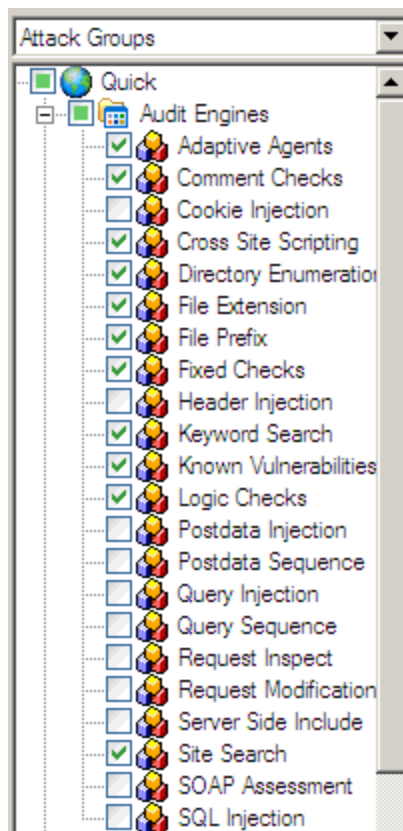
Attack Groups

Quick

Audit Engines

Adaptive Agents

Comment Checks

Cookie Injection

Cross Site Scripting

Directory Enumeratio

File Extension

File Prefix

Fixed Checks

Header Injection

Keyword Search

Known Vulnerabilities

Logic Checks

Postdata Injection

Postdata Sequence

Query Injection

Query Sequence

Request Inspect

Request Modification

Server Side Include

Site Search

SOAP Assessment

SQL Injection